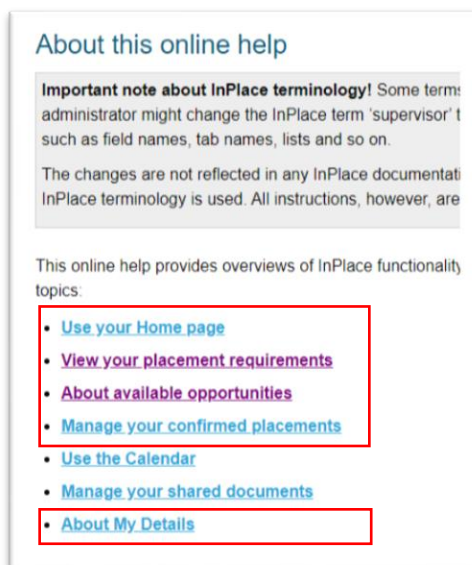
About this online help

**Important note about InPlace terminology!** Some terms administrator might change the InPlace term 'supervisor' t such as field names, tab names, lists and so on.

The changes are not reflected in any InPlace documentati InPlace terminology is used. All instructions, however, are

This online help provides overviews of InPlace functionality topics:

- Use your Home page
- View your placement requirements
- About available opportunities
- Manage your confirmed placements
- Use the Calendar
- Manage your shared documents
- About My Details